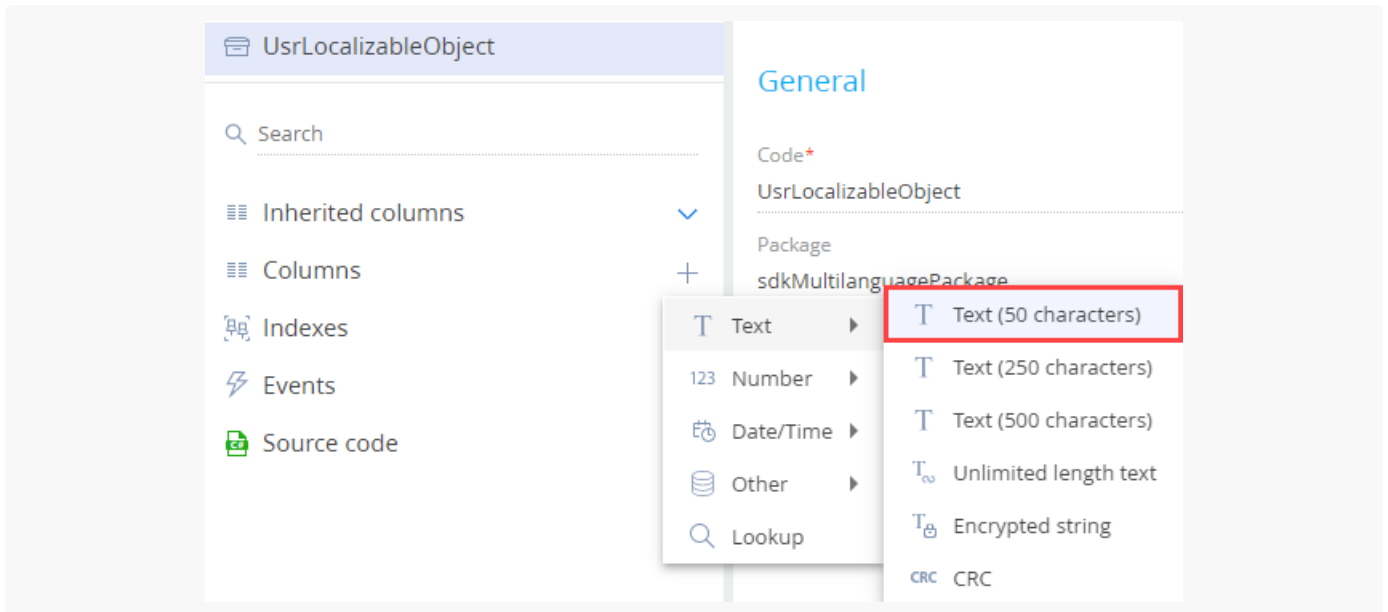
UsrLocalizableObject

Search

Inherited columns

Columns

Indexes

Events

Source code

General

Code*

UsrLocalizableObject

Package

sdkMultilanguagePackage

Text

123 Number

Date/Time

Other

Lookup

Text (50 characters)

Text (250 characters)

Text (500 characters)

Unlimited length text

Encrypted string

CRC CRC